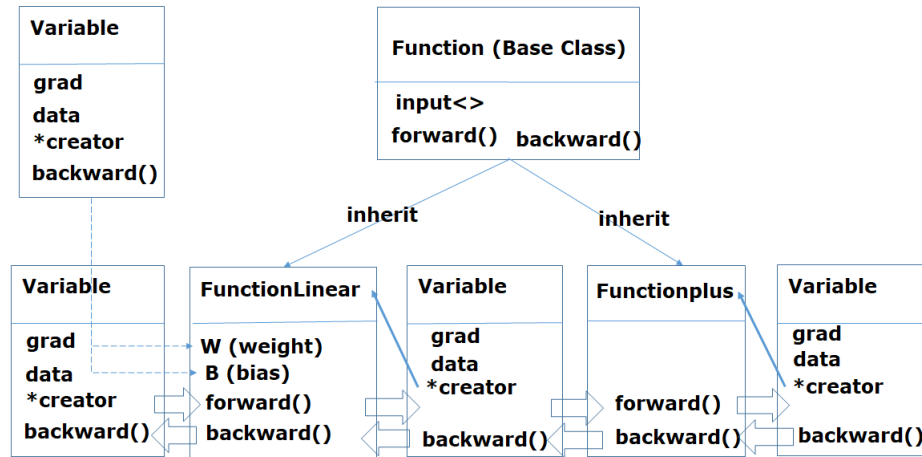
Variable

grad
data
*creator
backward()

Function (Base Class)

input<>
forward() backward()

inherit

inherit

Variable

grad
data
*creator
backward()

FunctionLinear

W (weight)
B (bias)
forward()
backward()

Variable

grad
data
*creator
backward()

Functionplus

forward()
backward()

Variable

grad
data
*creator
backward()